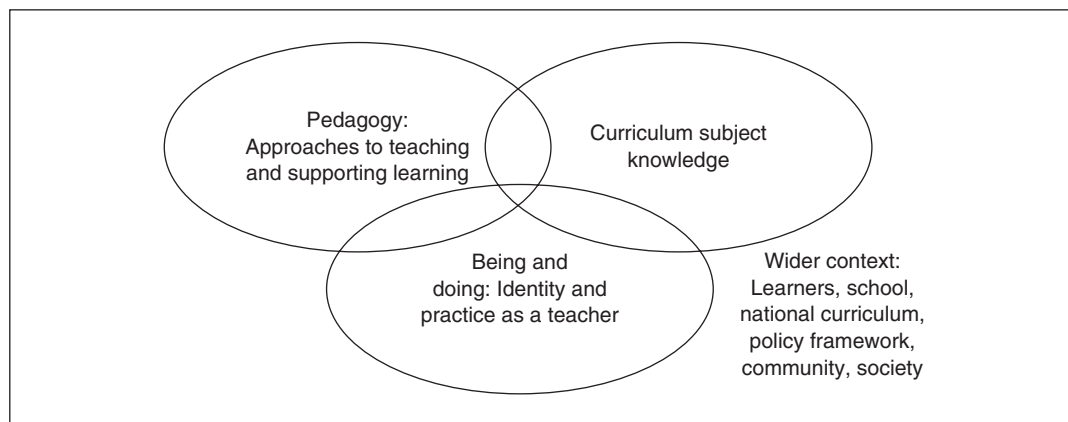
Pedagogy:
Approaches to teaching and supporting learning

Curriculum subject knowledge

Being and doing: Identity and practice as a teacher

Wider context:
Learners, school, national curriculum, policy framework, community, society